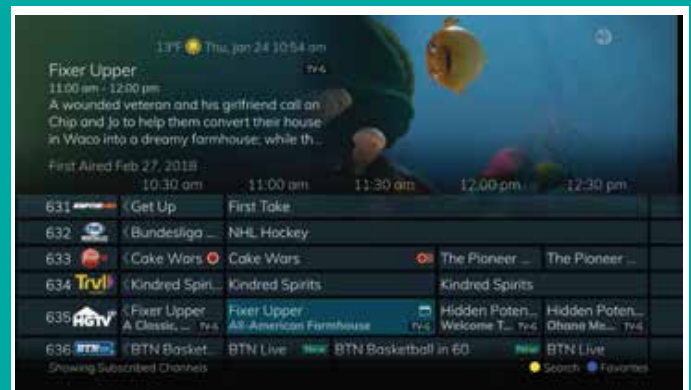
13°F Thu, Jan 24 10:54 am

Fixer Upper TV-G
11:00 am - 12:00 pm
A wounded veteran and his girlfriend call on Chip and Jo to help them convert their house in Waco into a dreamy farmhouse; while th...

First Aired Feb 27, 2018

| | 10:30 am | 11:00 am | 11:30 am | 12:00 pm | 12:30 pm |
|---|---|---|---|---|---|
| 631 | Get Up | First Take | | | |
| 632 | Bundesliga ... | NHL Hockey | | | |
| 633 | Cake Wars | Cake Wars | | The Pioneer ... | The Pioneer ... |
| 634 Trvl | Kindred Spiri... | Kindred Spirits | | Kindred Spirits | |
| 635 HGTV | Fixer Upper A Classic, ... TV-G | Fixer Upper All-American Farmhouse TV-G | | Hidden Poten... Welcome T... TV-G | Hidden Poten... Ohane Me... TV-G |
| 636 BTN | BTN Basket... | BTN Live New | BTN Basketball in 60 | New BTN Live | |

Showing Subscribed Channels

Search Favorites